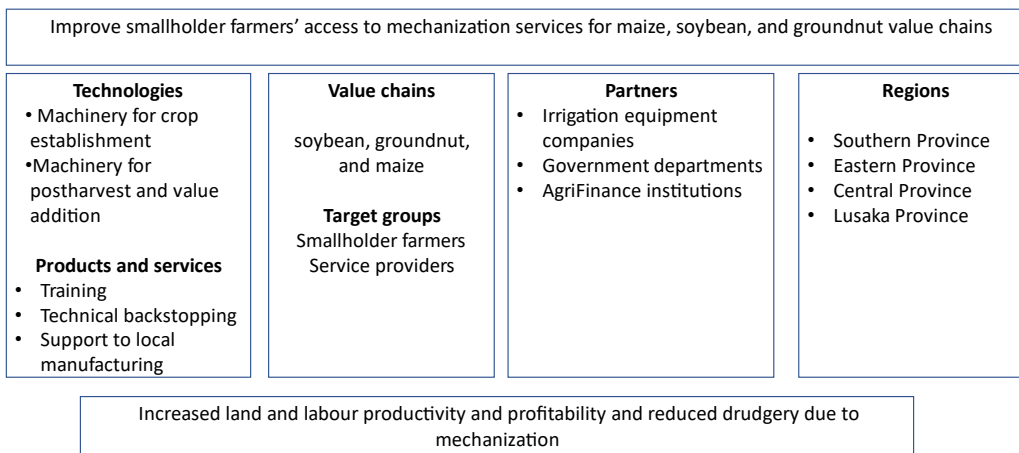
Improve smallholder farmers' access to mechanization services for maize, soybean, and groundnut value chains

**Technologies**
• Machinery for crop establishment
•Machinery for postharvest and value addition

**Products and services**
• Training
• Technical backstopping
• Support to local manufacturing

**Value chains**

soybean, groundnut, and maize

**Target groups**
Smallholder farmers
Service providers

**Partners**
• Irrigation equipment companies
• Government departments
• AgriFinance institutions

**Regions**
• Southern Province
• Eastern Province
• Central Province
• Lusaka Province

Increased land and labour productivity and profitability and reduced drudgery due to mechanization